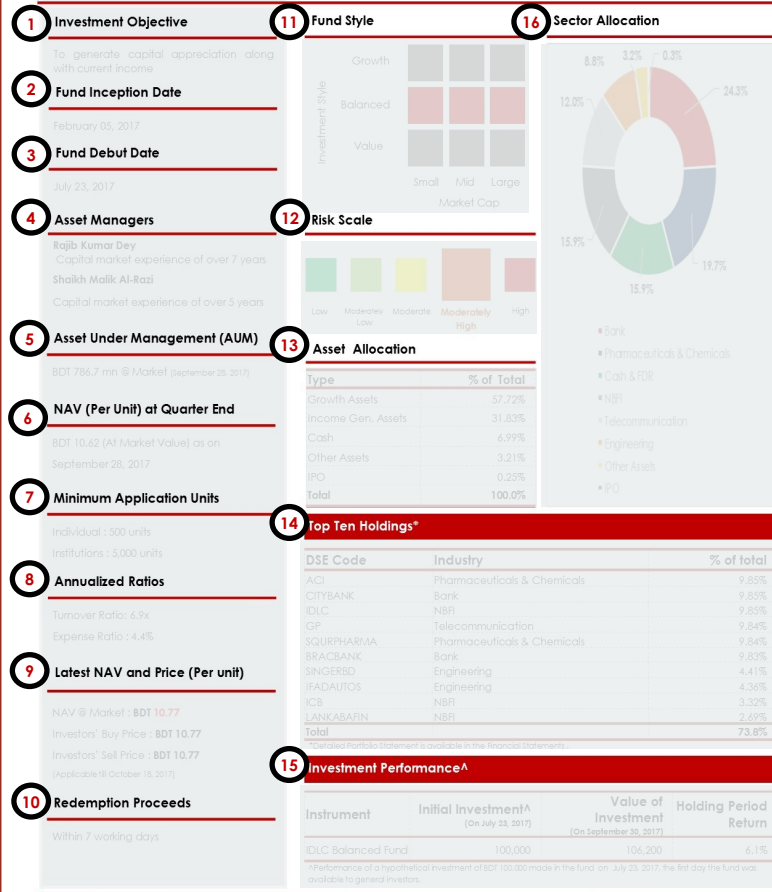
1 Investment Objective

To generate capital appreciation along with current income

2 Fund Inception Date

February 05, 2017

3 Fund Debut Date

July 23, 2017

4 Asset Managers

Rajib Kumar Dey
Capital market experience of over 7 years
Shaikh Malik Al-Razi
Capital market experience of over 5 years

5 Asset Under Management (AUM)

BDT 786.7 mn @ Market (September 28, 2017)

6 NAV (Per Unit) at Quarter End

BDT 10.62 (At Market Value) as on September 28, 2017

7 Minimum Application Units

Individual : 500 units
Institutions : 5,000 units

8 Annualized Ratios

Turnover Ratio : 6.9x
Expense Ratio : 4.4%

9 Latest NAV and Price (Per unit)

NAV @ Market : BDT 10.77
Investors' Buy Price : BDT 10.77
Investors' Sell Price : BDT 10.77
(Applicable till October 18, 2017)

10 Redemption Proceeds

Within 7 working days

11 Fund Style

Investment Style
Growth
Balanced
Value
Small Mid Large
Market Cap

12 Risk Scale

Low Moderately Low Moderate Moderately High High

13 Asset Allocation

| Type | % of Total |
|---|---|
| Growth Assets | 57.72% |
| Income Gen. Assets | 31.83% |
| Cash | 6.99% |
| Other Assets | 3.21% |
| IPO | 0.25% |
| Total | 100.0% |

16 Sector Allocation

8.8% 3.2% 0.3% 24.3% 12.0% 15.9% 19.7% 15.9%

Bank
Pharmaceuticals & Chemicals
Cash & FDR
NBFI
Telecommunication
Engineering
Other Assets
IPO

14 Top Ten Holdings*

| DSE Code | Industry | % of total |
|---|---|---|
| ACI | Pharmaceuticals & Chemicals | 9.85% |
| CITYBANK | Bank | 9.85% |
| IDLC | NBFI | 9.85% |
| GP | Telecommunication | 9.84% |
| SQURPHARMA | Pharmaceuticals & Chemicals | 9.84% |
| BRACBANK | Bank | 9.83% |
| SINGERBD | Engineering | 4.41% |
| IFADAUTOS | Engineering | 4.36% |
| ICB | NBFI | 3.32% |
| LANKABAFIN | NBFI | 2.69% |
| Total | | 73.8% |

*Detailed Portfolio Statement is available in the Financial Statements.

15 Investment Performance^

| Instrument | Initial Investment^ (On July 23, 2017) | Value of Investment (On September 30, 2017) | Holding Period Return |
|---|---|---|---|
| IDLC Balanced Fund | 100,000 | 106,200 | 6.1% |

^Performance of a hypothetical investment of BDT 100,000 made in the fund on July 23, 2017, the first day the fund was available to general investors.